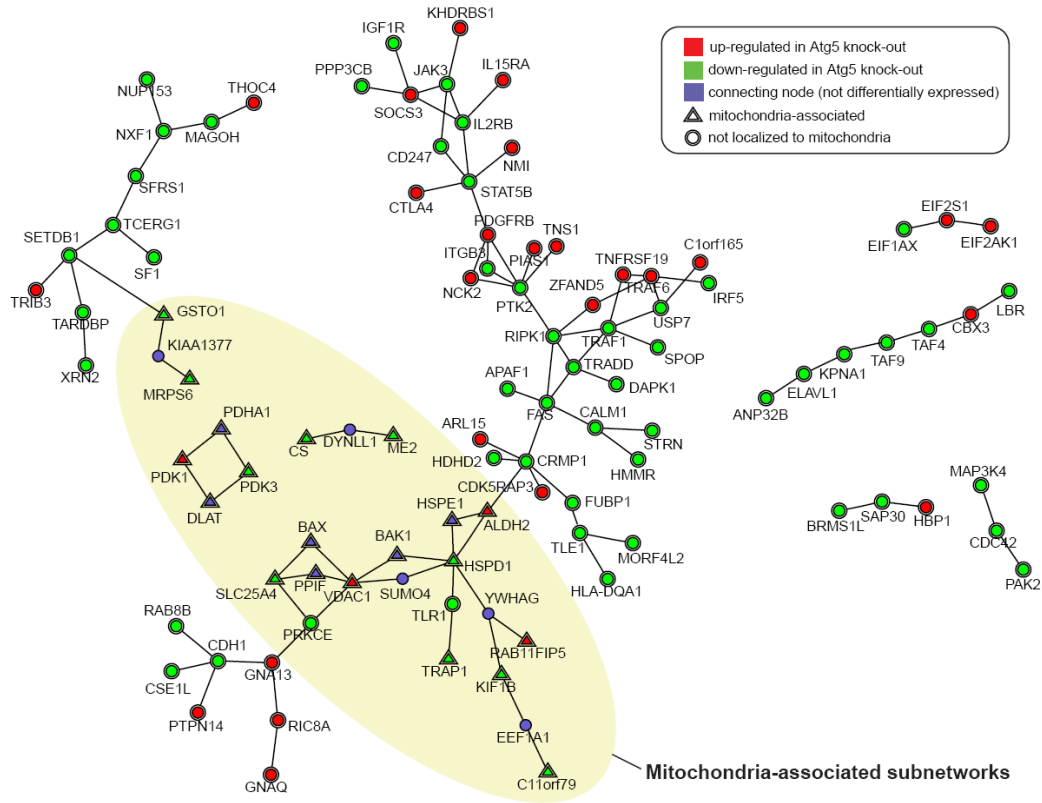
up-regulated in Atg5 knock-out
down-regulated in Atg5 knock-out
connecting node (not differentially expressed)
mitochondria-associated
not localized to mitochondria

NUP153
THOC4
NXF1
MAGOH
SFRS1
TCERG1
SETDB1
SF1
TRIB3
TARDBP
XRN2
GSTO1
KIAA1377
MRPS6

IGF1R
KHDRBS1
PPP3CB
JAK3
IL15RA
SOCS3
IL2RB
CD247
NMI
STAT5B
CTLA4
PDGFRB
TNS1
ITGB3
PIAS1
NCK2
PTK2
TNFRSF19
C1orf165
ZFAND5
TRAF6
IRF5
USP7
RIPK1
TRAF1
SPOP
TRADD
DAPK1
APAF1
FAS
CALM1
STRN
HMMR
ARL15
HDHD2
CRMP1
CDK5RAP3
FUBP1
TLE1
MORF4L2
HLA-DQA1

EIF2S1
EIF1AX
EIF2AK1
LBR
CBX3
TAF4
TAF9
KPNA1
ELAVL1
ANP32B

MAP3K4
CDC42
PAK2
BRMS1L
SAP30
HBP1

PDHA1
PDK1
PDK3
DLAT
CS
DYNLL1
ME2
HSPE1
ALDH2
BAX
BAK1
SLC25A4
PPIF
VDAC1
SUMO4
HSPD1
YWHAG
TLR1
RAB11FIP5
TRAP1
KIF1B
EEF1A1
C11orf79
RAB8B
CDH1
PRKCE
CSE1L
GNA13
PTPN14
RIC8A
GNAQ

Mitochondria-associated subnetworks